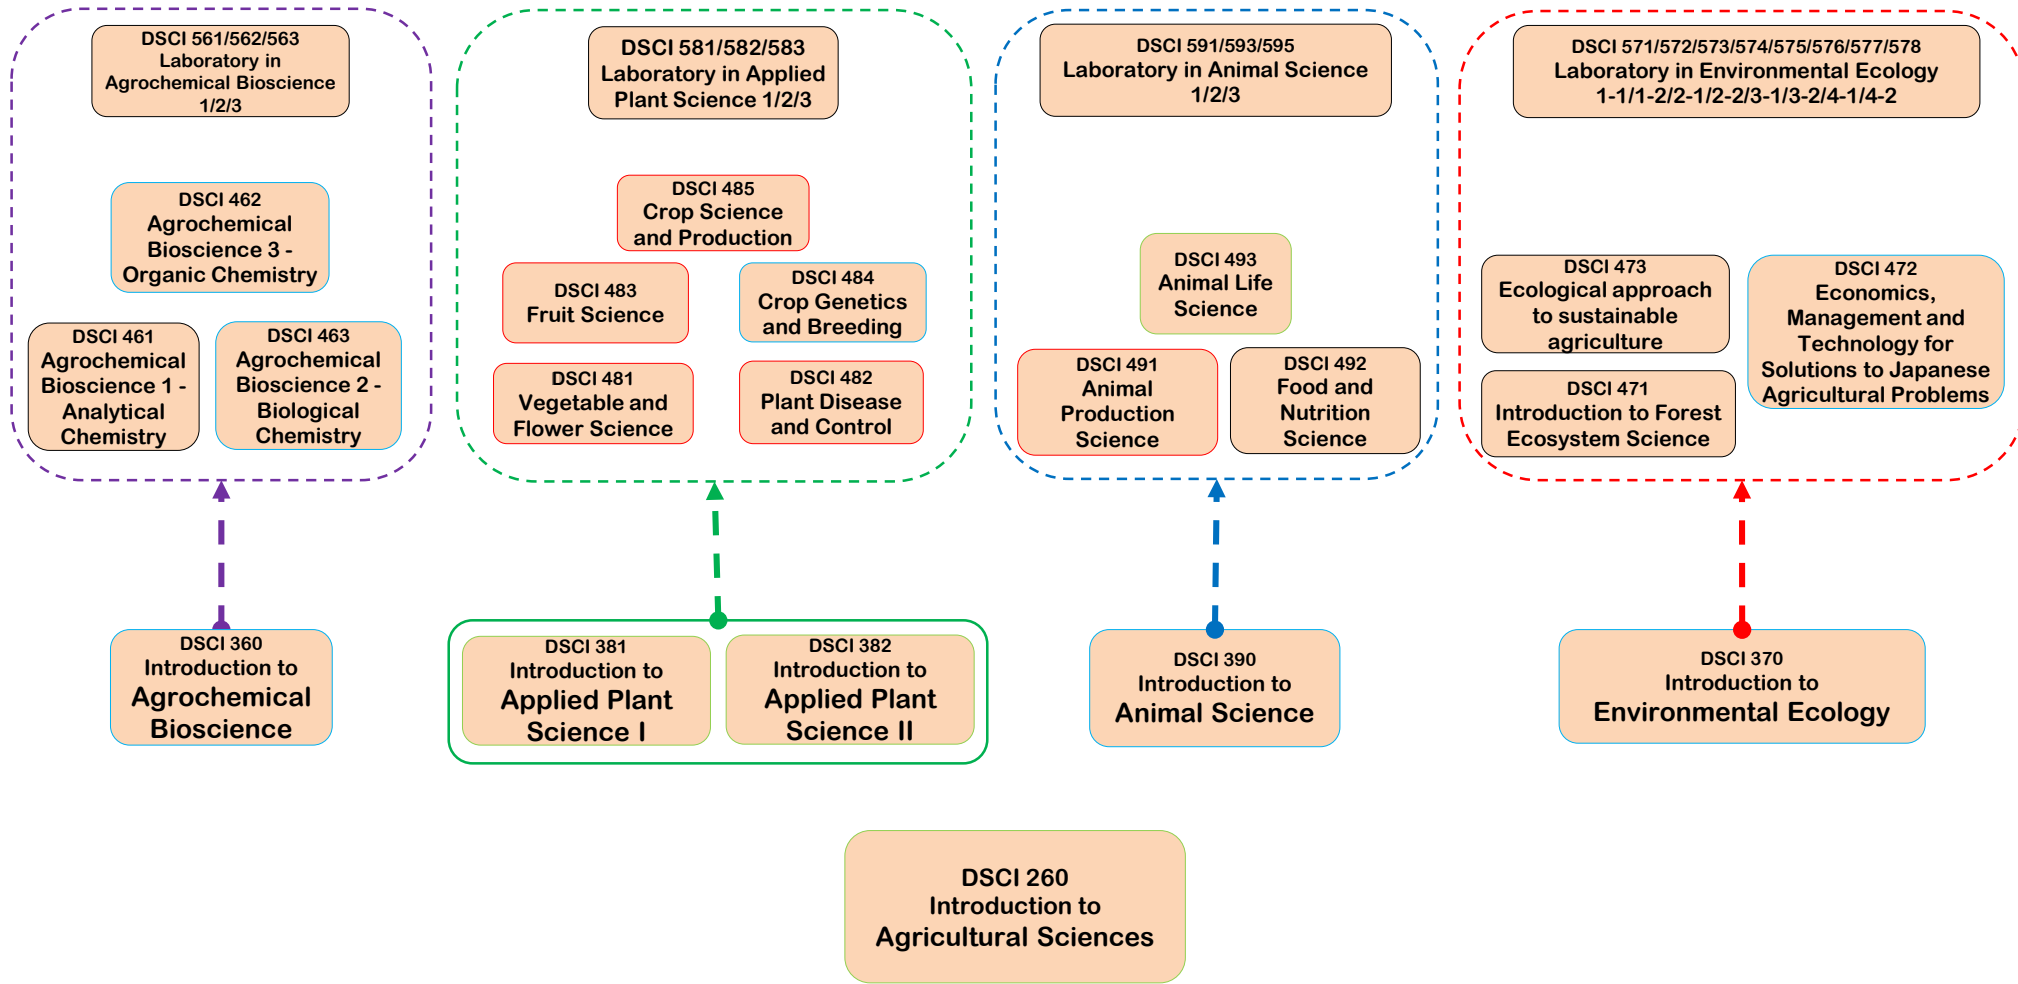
DSCI 561/562/563
Laboratory in Agrochemical Bioscience 1/2/3

DSCI 462
Agrochemical Bioscience 3 - Organic Chemistry

DSCI 461
Agrochemical Bioscience 1 - Analytical Chemistry

DSCI 463
Agrochemical Bioscience 2 - Biological Chemistry

DSCI 581/582/583
Laboratory in Applied Plant Science 1/2/3

DSCI 485
Crop Science and Production

DSCI 483
Fruit Science

DSCI 484
Crop Genetics and Breeding

DSCI 481
Vegetable and Flower Science

DSCI 482
Plant Disease and Control

DSCI 591/593/595
Laboratory in Animal Science 1/2/3

DSCI 493
Animal Life Science

DSCI 491
Animal Production Science

DSCI 492
Food and Nutrition Science

DSCI 571/572/573/574/575/576/577/578
Laboratory in Environmental Ecology 1-1/1-2/2-1/2-2/3-1/3-2/4-1/4-2

DSCI 473
Ecological approach to sustainable agriculture

DSCI 472
Economics, Management and Technology for Solutions to Japanese Agricultural Problems

DSCI 471
Introduction to Forest Ecosystem Science

DSCI 360
Introduction to Agrochemical Bioscience

DSCI 381
Introduction to Applied Plant Science I

DSCI 382
Introduction to Applied Plant Science II

DSCI 390
Introduction to Animal Science

DSCI 370
Introduction to Environmental Ecology

DSCI 260
Introduction to Agricultural Sciences